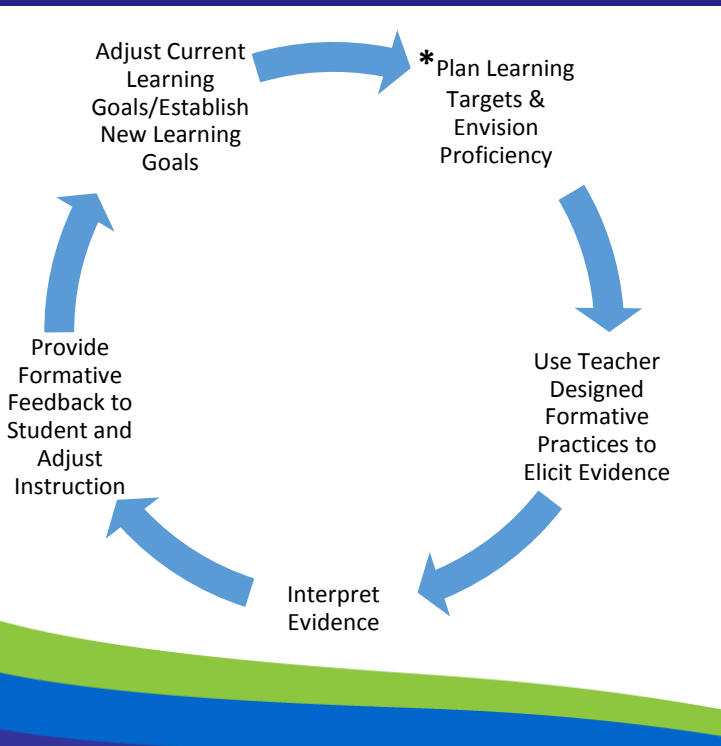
Adjust Current Learning Goals/Establish New Learning Goals

*Plan Learning Targets & Envision Proficiency

Use Teacher Designed Formative Practices to Elicit Evidence

Interpret Evidence

Provide Formative Feedback to Student and Adjust Instruction